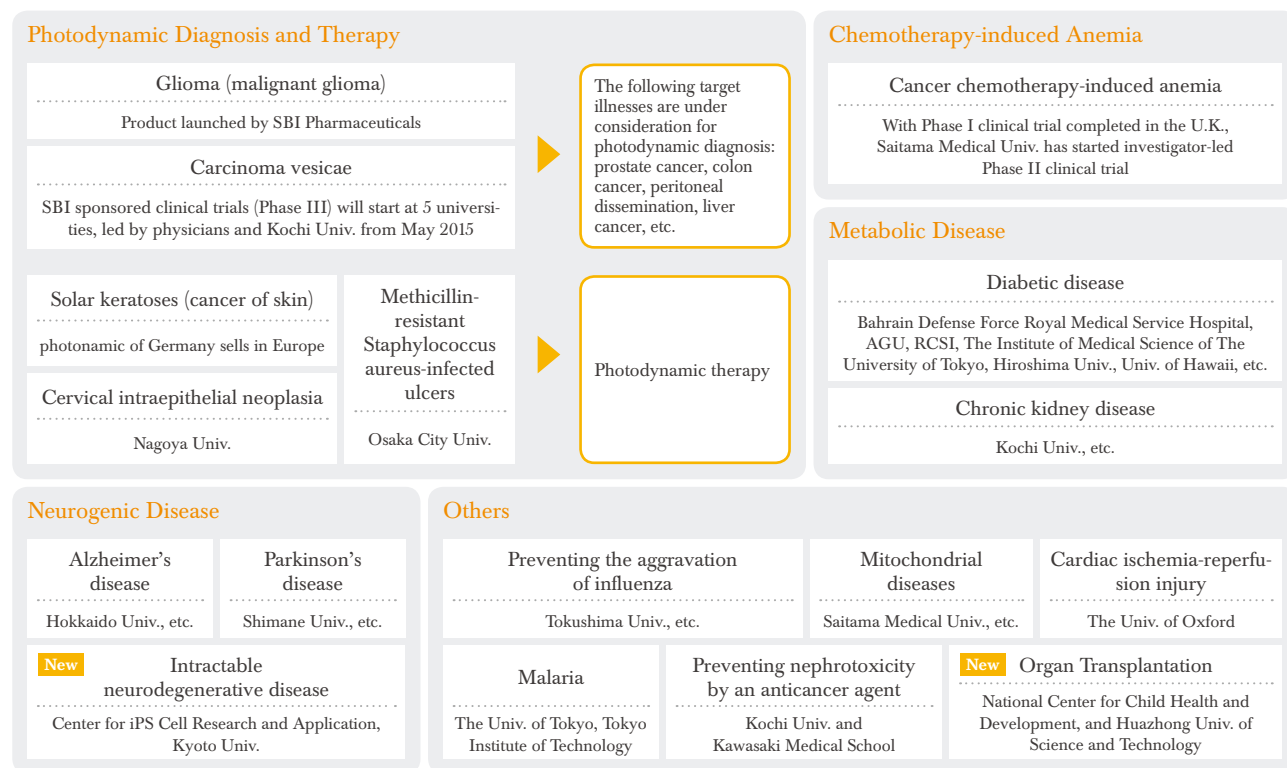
Photodynamic Diagnosis and Therapy

Glioma (malignant glioma)

Product launched by SBI Pharmaceuticals

Carcinoma vesicae

SBI sponsored clinical trials (Phase III) will start at 5 universities, led by physicians and Kochi Univ. from May 2015

The following target illnesses are under consideration for photodynamic diagnosis: prostate cancer, colon cancer, peritoneal dissemination, liver cancer, etc.

Solar keratoses (cancer of skin)

photonamic of Germany sells in Europe

Cervical intraepithelial neoplasia

Nagoya Univ.

Methicillin-resistant Staphylococcus aureus-infected ulcers

Osaka City Univ.

Photodynamic therapy

Chemotherapy-induced Anemia

Cancer chemotherapy-induced anemia

With Phase I clinical trial completed in the U.K., Saitama Medical Univ. has started investigator-led Phase II clinical trial

Metabolic Disease

Diabetic disease

Bahrain Defense Force Royal Medical Service Hospital, AGU, RCSI, The Institute of Medical Science of The University of Tokyo, Hiroshima Univ., Univ. of Hawaii, etc.

Chronic kidney disease

Kochi Univ., etc.

Neurogenic Disease

Alzheimer's disease

Hokkaido Univ., etc.

Parkinson's disease

Shimane Univ., etc.

New Intractable neurodegenerative disease

Center for iPS Cell Research and Application, Kyoto Univ.

Others

Preventing the aggravation of influenza

Tokushima Univ., etc.

Mitochondrial diseases

Saitama Medical Univ., etc.

Cardiac ischemia-reperfusion injury

The Univ. of Oxford

Malaria

The Univ. of Tokyo, Tokyo Institute of Technology

Preventing nephrotoxicity by an anticancer agent

Kochi Univ. and Kawasaki Medical School

New Organ Transplantation

National Center for Child Health and Development, and Huazhong Univ. of Science and Technology